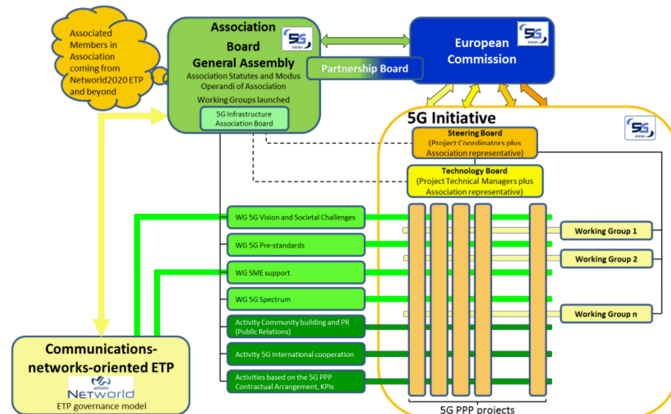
Associated Members in Association coming from Networld2020 ETP and beyond

Association Board
General Assembly
Association Statutes and Modus Operandi of Association
Working Groups launched
5G Infrastructure Association Board

5G

Partnership Board

European Commission

5G Initiative

Steering Board
(Project Coordinators plus Association representative)

Technology Board
(Project Technical Managers plus Association representative)

WG 5G Vision and Societal Challenges
WG 5G Pre-standards
WG SME support
WG 5G Spectrum
Activity Community building and PR (Public Relations)
Activity 5G International cooperation
Activities based on the 5G PPP Contractual Arrangement, KPIs

Working Group 1
Working Group 2
Working Group n

5G PPP projects

Communications-networks-oriented ETP
NETWORLD
ETP governance model